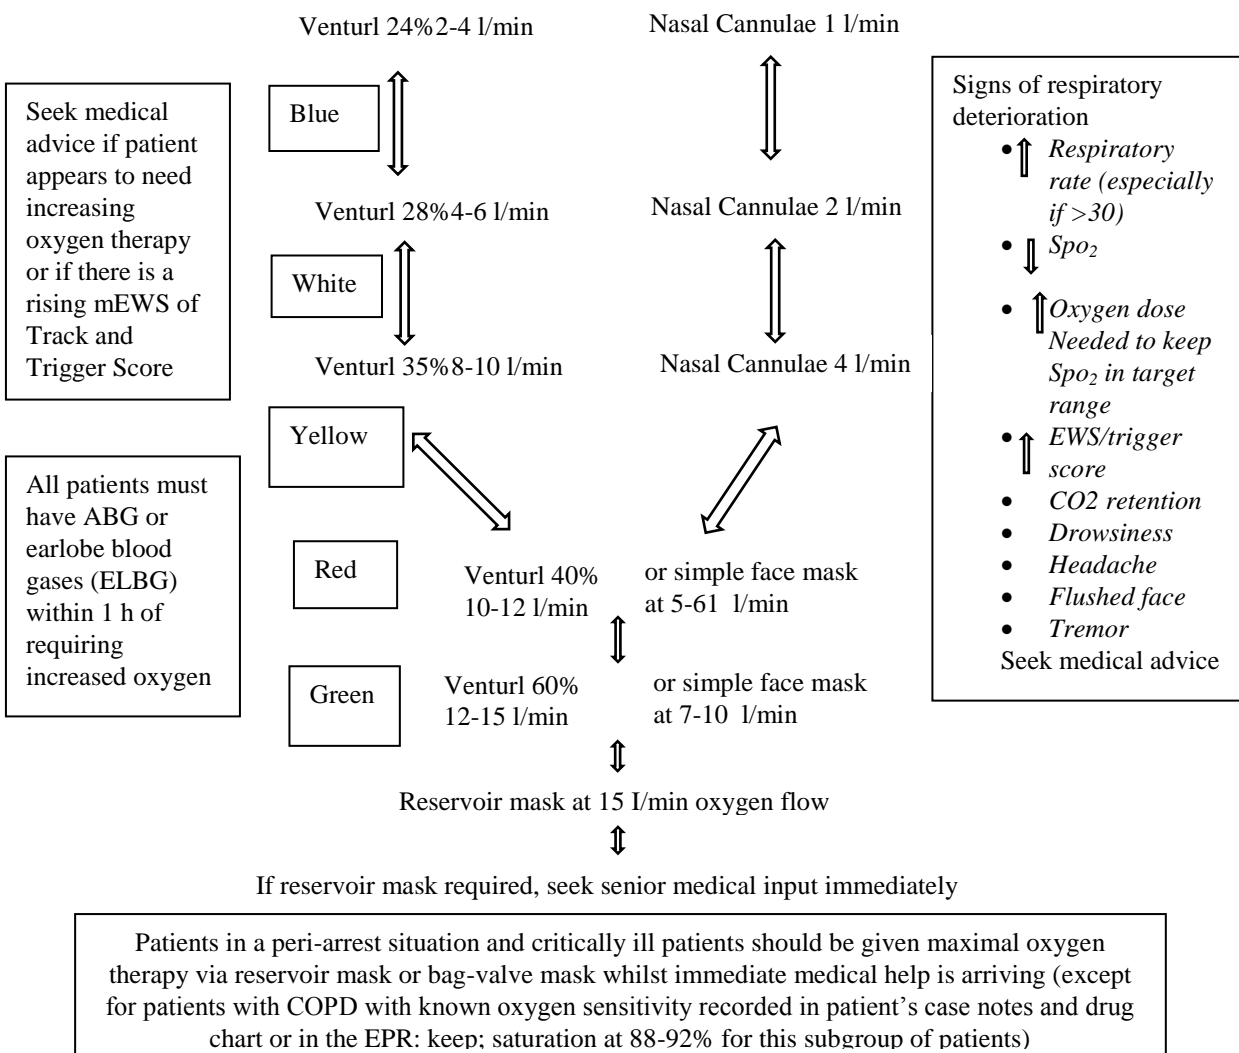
Seek medical advice if patient appears to need increasing oxygen therapy or if there is a rising mEWS of Track and Trigger Score

All patients must have ABG or earlobe blood gases (ELBG) within 1 h of requiring increased oxygen

Venturl 24%2-4 l/min

Blue

Venturl 28%4-6 l/min

White

Venturl 35%8-10 l/min

Yellow

Nasal Cannulae 1 l/min

Nasal Cannulae 2 l/min

Nasal Cannulae 4 l/min

Red

Venturl 40% 10-12 l/min

or simple face mask at 5-61 l/min

Green

Venturl 60% 12-15 l/min

or simple face mask at 7-10 l/min

Reservoir mask at 15 I/min oxygen flow

If reservoir mask required, seek senior medical input immediately

Signs of respiratory deterioration
- ⇑ *Respiratory rate (especially if >30)*
- ⇓ *Spo$_2$*
- ⇑ *Oxygen dose Needed to keep Spo$_2$ in target range*
- ⇑ *EWS/trigger score*
- *CO2 retention*
- *Drowsiness*
- *Headache*
- *Flushed face*
- *Tremor*

Seek medical advice

Patients in a peri-arrest situation and critically ill patients should be given maximal oxygen therapy via reservoir mask or bag-valve mask whilst immediate medical help is arriving (except for patients with COPD with known oxygen sensitivity recorded in patient's case notes and drug chart or in the EPR: keep; saturation at 88-92% for this subgroup of patients)